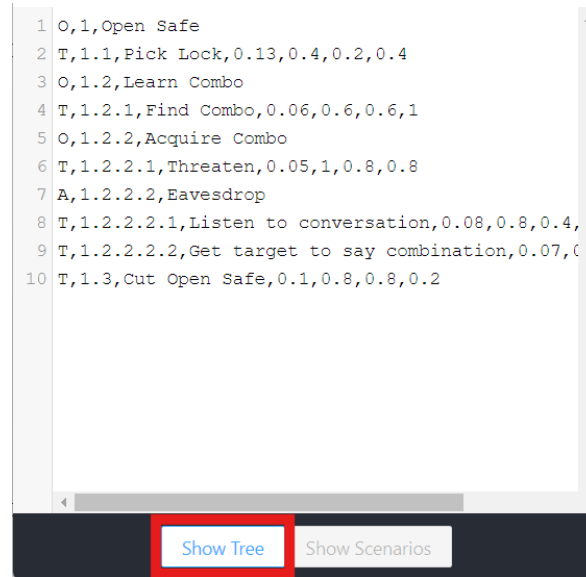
1 O,1,Open Safe
2 T,1.1,Pick Lock,0.13,0.4,0.2,0.4
3 O,1.2,Learn Combo
4 T,1.2.1,Find Combo,0.06,0.6,0.6,1
5 O,1.2.2,Acquire Combo
6 T,1.2.2.1,Threaten,0.05,1,0.8,0.8
7 A,1.2.2.2,Eavesdrop
8 T,1.2.2.2.1,Listen to conversation,0.08,0.8,0.4,
9 T,1.2.2.2.2,Get target to say combination,0.07,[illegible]
10 T,1.3,Cut Open Safe,0.1,0.8,0.8,0.2

Show Tree
Show Scenarios